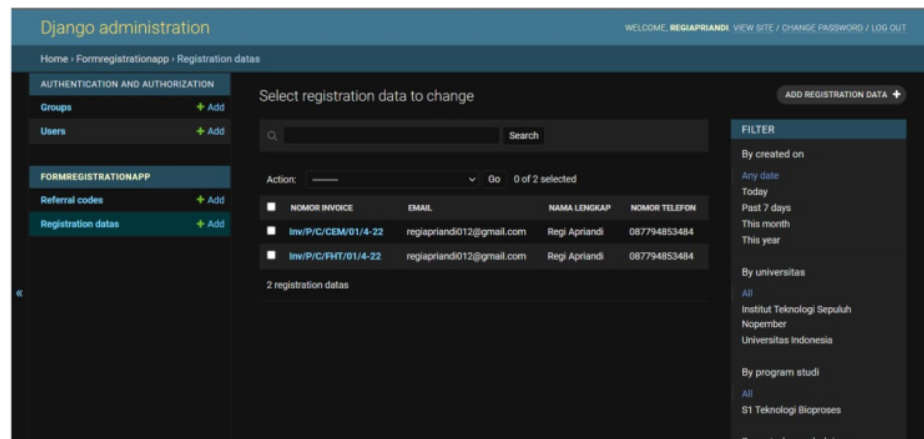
Django administration

WELCOME, REGIAPRIANDI. VIEW SITE / CHANGE PASSWORD / LOG OUT

Home › Formregistrationapp › Registration datas

AUTHENTICATION AND AUTHORIZATION
Groups + Add
Users + Add

FORMREGISTRATIONAPP
Referral codes + Add
Registration datas + Add

«

Select registration data to change

ADD REGISTRATION DATA +

Search

Action: ——— Go 0 of 2 selected

| | NOMOR INVOICE | EMAIL | NAMA LENGKAP | NOMOR TELEFON |
|---|---|---|---|---|
| | Inv/P/C/CEM/01/4-22 | regiapriandi012@gmail.com | Regi Apriandi | 087794853484 |
| | Inv/P/C/FHT/01/4-22 | regiapriandi012@gmail.com | Regi Apriandi | 087794853484 |

2 registration datas

FILTER

By created on
Any date
Today
Past 7 days
This month
This year

By universitas
All
Institut Teknologi Sepuluh Nopember
Universitas Indonesia

By program studi
All
S1 Teknologi Bioproses

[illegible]